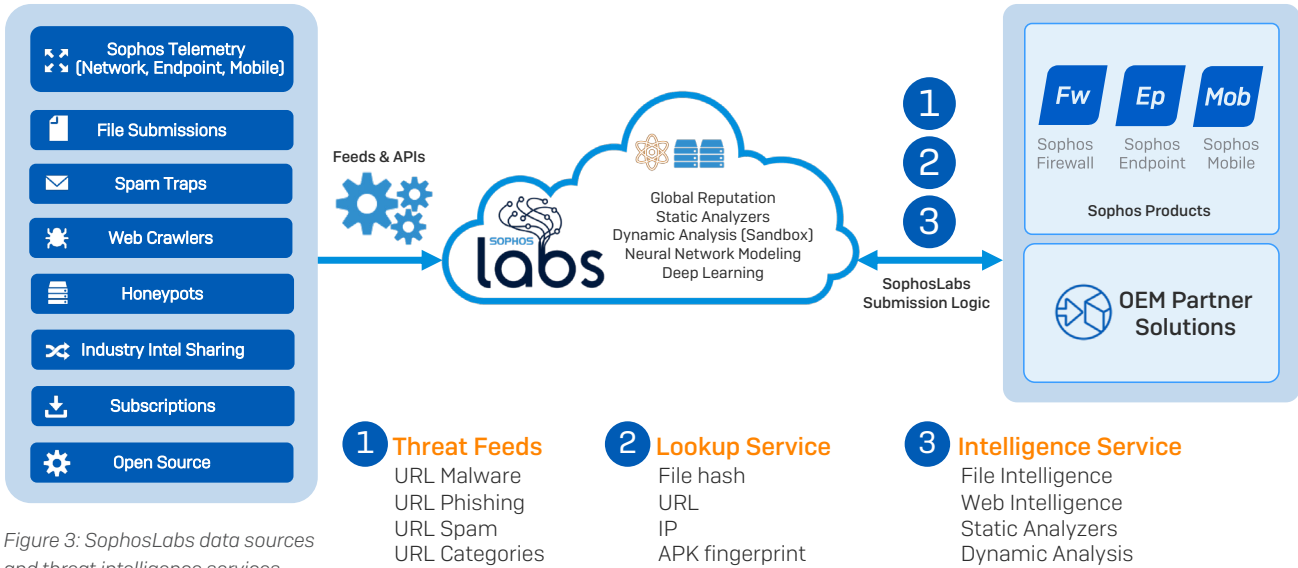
Sophos Telemetry (Network, Endpoint, Mobile)

File Submissions

Spam Traps

Web Crawlers

Honeypots

Industry Intel Sharing

Subscriptions

Open Source

Feeds & APIs

SOPHOS labs

Global Reputation
Static Analyzers
Dynamic Analysis (Sandbox)
Neural Network Modeling
Deep Learning

1
2
3

SophosLabs Submission Logic

Fw
Sophos Firewall

Ep
Sophos Endpoint

Mob
Sophos Mobile

Sophos Products

OEM Partner Solutions

1 Threat Feeds
URL Malware
URL Phishing
URL Spam
URL Categories

2 Lookup Service
File hash
URL
IP
APK fingerprint

3 Intelligence Service
File Intelligence
Web Intelligence
Static Analyzers
Dynamic Analysis

Figure 3: SophosLabs data sources and threat intelligence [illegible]